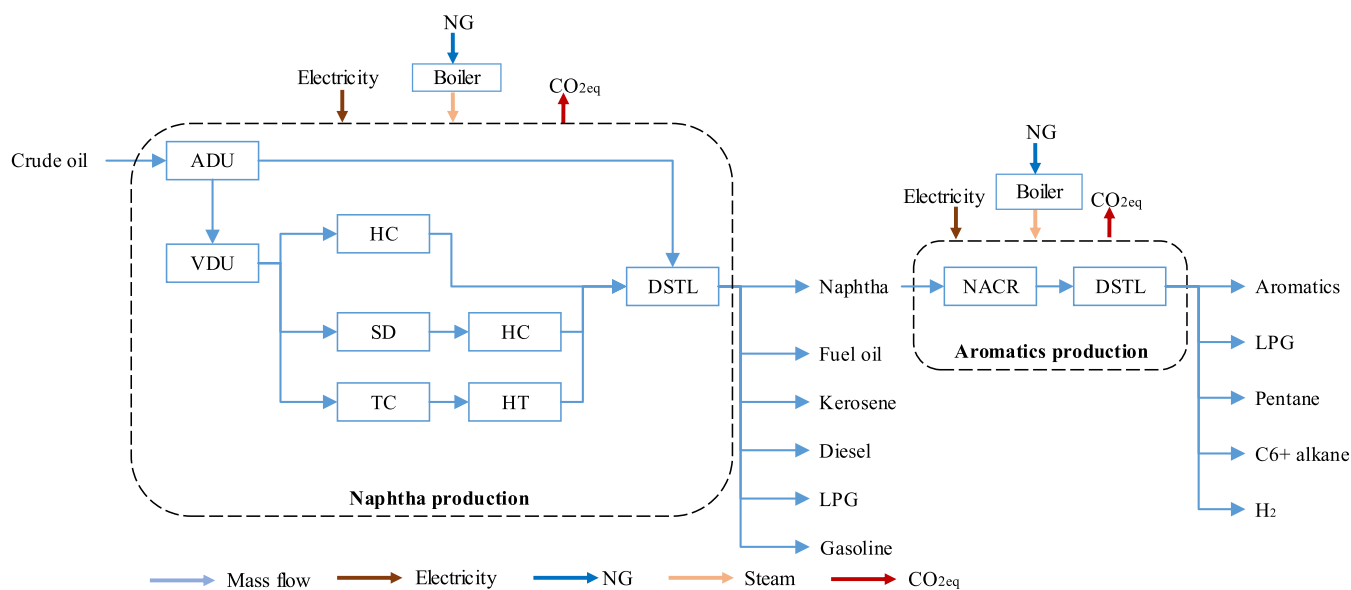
NG

Boiler

Electricity

$CO_{2eq}$

Crude oil

ADU

VDU

HC

SD

HC

TC

HT

DSTL

Naphtha production

Naphtha

Fuel oil

Kerosene

Diesel

LPG

Gasoline

NG

Boiler

Electricity

$CO_{2eq}$

NACR

DSTL

Aromatics production

Aromatics

LPG

Pentane

C6+ alkane

$H_2$

Mass flow

Electricity

NG

Steam

$CO_{2eq}$